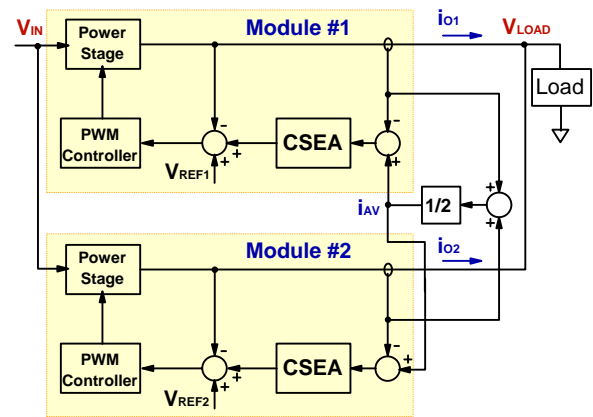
$V_{IN}$

Module #1

Power Stage

$i_{O1}$

$V_{LOAD}$

Load

PWM Controller

CSEA

$V_{REF1}$

-

+

+

-

+

+

+

$i_{AV}$

1/2

Module #2

Power Stage

$i_{O2}$

PWM Controller

CSEA

$V_{REF2}$

-

+

+

-

+